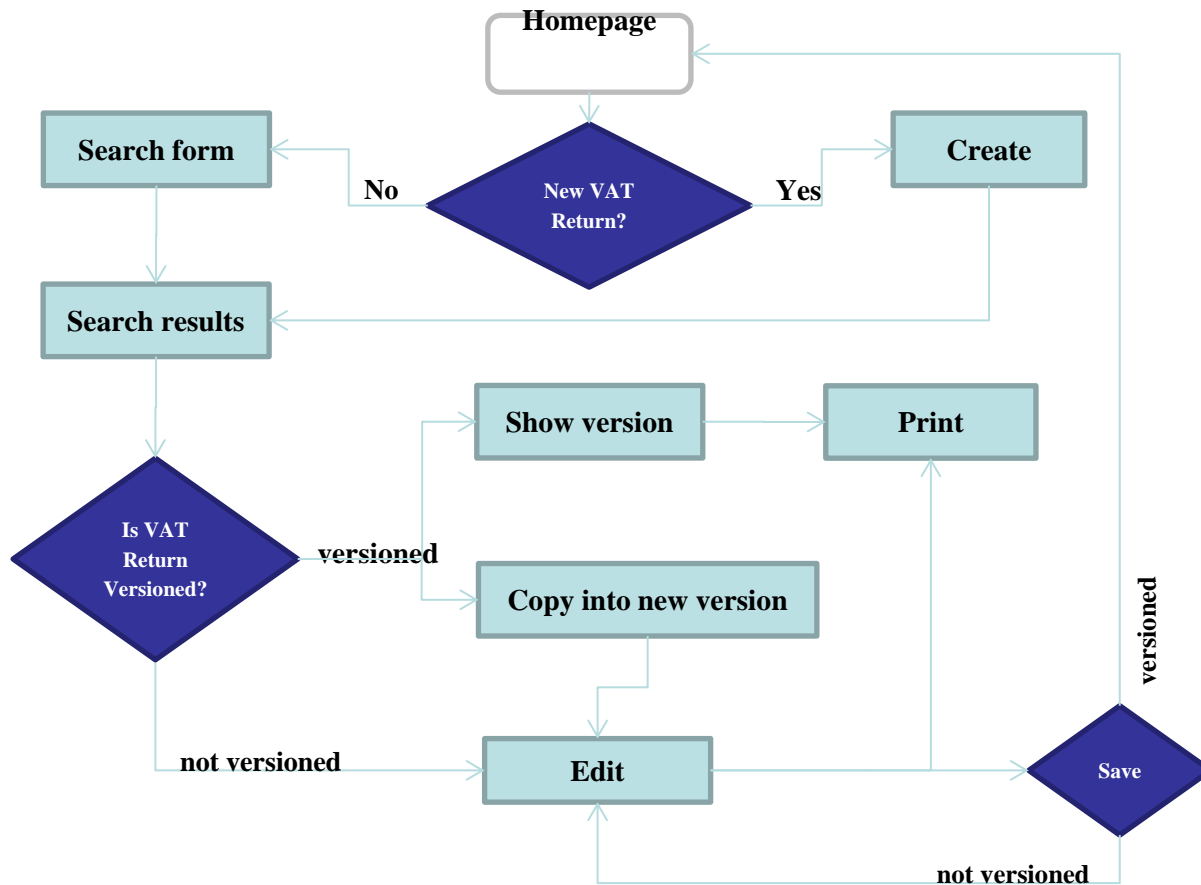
Homepage

Search form

No

New VAT Return?

Yes

Create

Search results

Show version

Print

Is VAT Return Versioned?

versioned

Copy into new version

versioned

not versioned

Edit

Save

not versioned